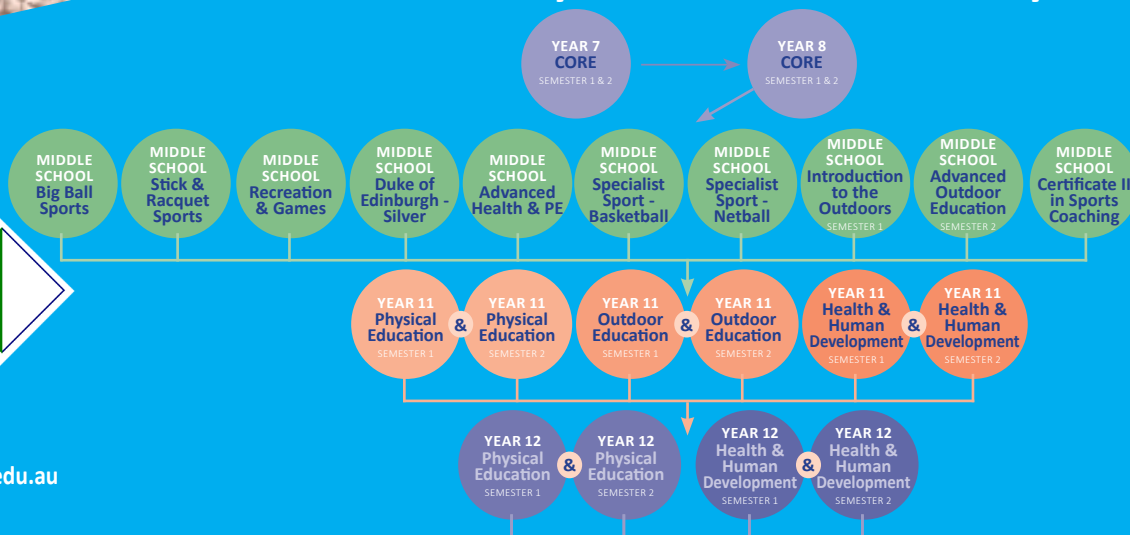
YEAR 7
CORE
SEMESTER 1 & 2

YEAR 8
CORE
SEMESTER 1 & 2

MIDDLE SCHOOL
Big Ball Sports

MIDDLE SCHOOL
Stick & Racquet Sports

MIDDLE SCHOOL
Recreation & Games

MIDDLE SCHOOL
Duke of Edinburgh - Silver

MIDDLE SCHOOL
Advanced Health & PE

MIDDLE SCHOOL
Specialist Sport - Basketball

MIDDLE SCHOOL
Specialist Sport - Netball

MIDDLE SCHOOL
Introduction to the Outdoors
SEMESTER 1

MIDDLE SCHOOL
Advanced Outdoor Education
SEMESTER 2

MIDDLE SCHOOL
Certificate II in Sports Coaching

YEAR 11
Physical Education
SEMESTER 1
&
YEAR 11
Physical Education
SEMESTER 2

YEAR 11
Outdoor Education
SEMESTER 1
&
YEAR 11
Outdoor Education
SEMESTER 2

YEAR 11
Health & Human Development
SEMESTER 1
&
YEAR 11
Health & Human Development
SEMESTER 2

YEAR 12
Physical Education
SEMESTER 1
&
YEAR 12
Physical Education
SEMESTER 2

YEAR 12
Health & Human Development
SEMESTER 1
&
YEAR 12
Health & Human Development
SEMESTER 2

edu.au